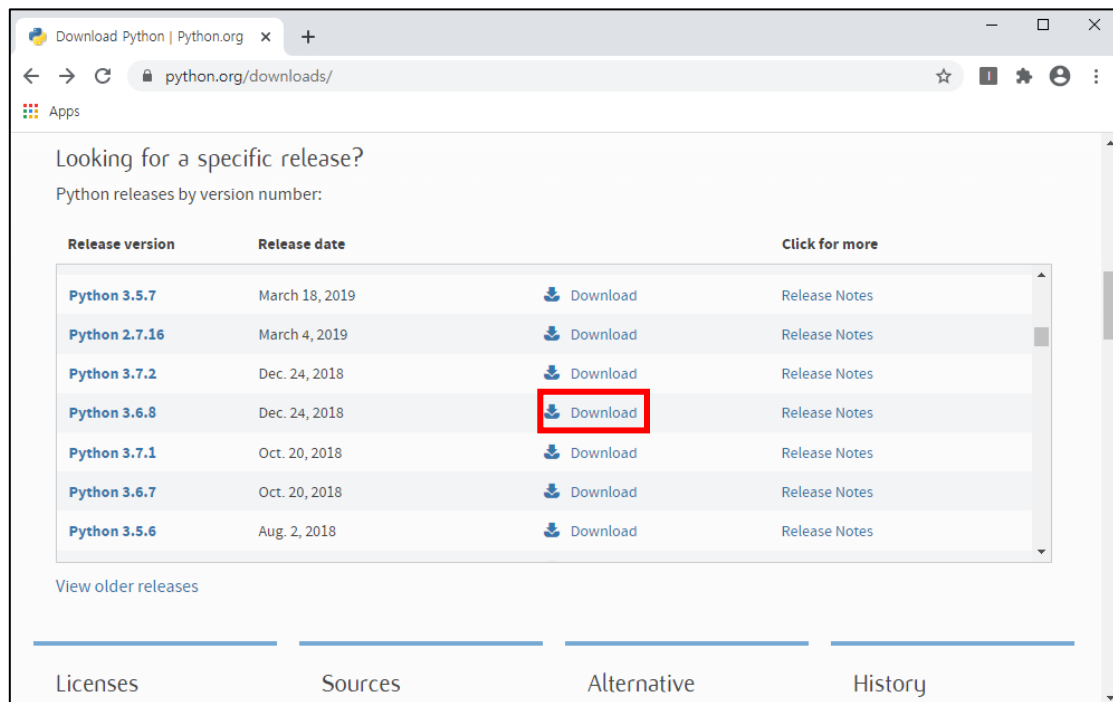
Download Python | Python.org ×
+
python.org/downloads/
Apps

Looking for a specific release?
Python releases by version number:

| Release version | Release date | | Click for more |
|---|---|---|---|
| Python 3.5.7 | March 18, 2019 | Download | Release Notes |
| Python 2.7.16 | March 4, 2019 | Download | Release Notes |
| Python 3.7.2 | Dec. 24, 2018 | Download | Release Notes |
| Python 3.6.8 | Dec. 24, 2018 | Download | Release Notes |
| Python 3.7.1 | Oct. 20, 2018 | Download | Release Notes |
| Python 3.6.7 | Oct. 20, 2018 | Download | Release Notes |
| Python 3.5.6 | Aug. 2, 2018 | Download | Release Notes |

View older releases

Licenses
Sources
Alternative
History